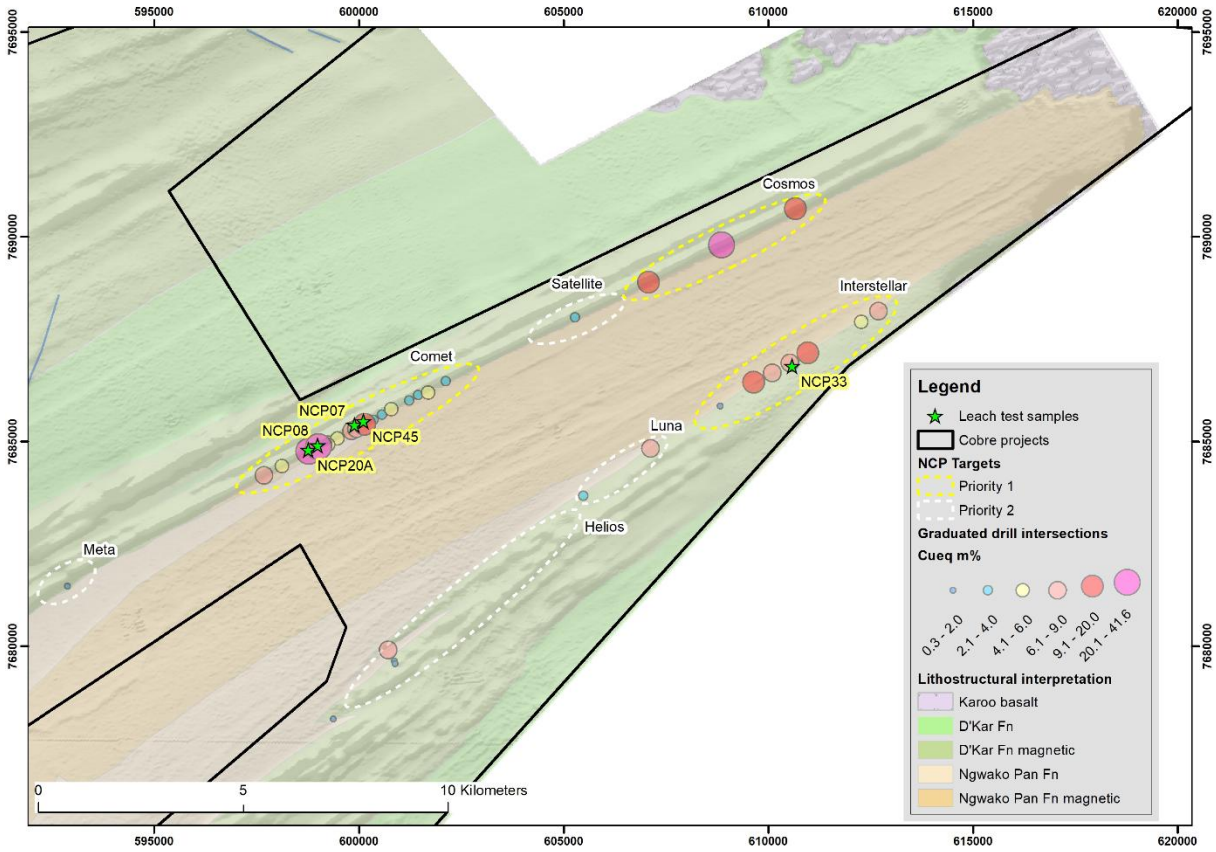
595000
600000
605000
610000
615000
620000

7695000
7690000
7685000
7680000

Cosmos
Satellite
Interstellar
Comet
NCP07
NCP08
NCP45
NCP20A
NCP33
Luna
Helios
Meta

0
5
10 Kilometers

595000
600000
605000
610000
615000
620000

Legend
Leach test samples
Cobre projects
NCP Targets
Priority 1
Priority 2
Graduated drill intersections
Cueq m%
0.3 - 2.0
2.1 - 4.0
4.1 - 6.0
6.1 - 9.0
9.1 - 20.0
20.1 - 41.6
Lithostructural interpretation
Karoo basalt
D'Kar Fn
D'Kar Fn magnetic
Ngwako Pan Fn
Ngwako Pan Fn magnetic